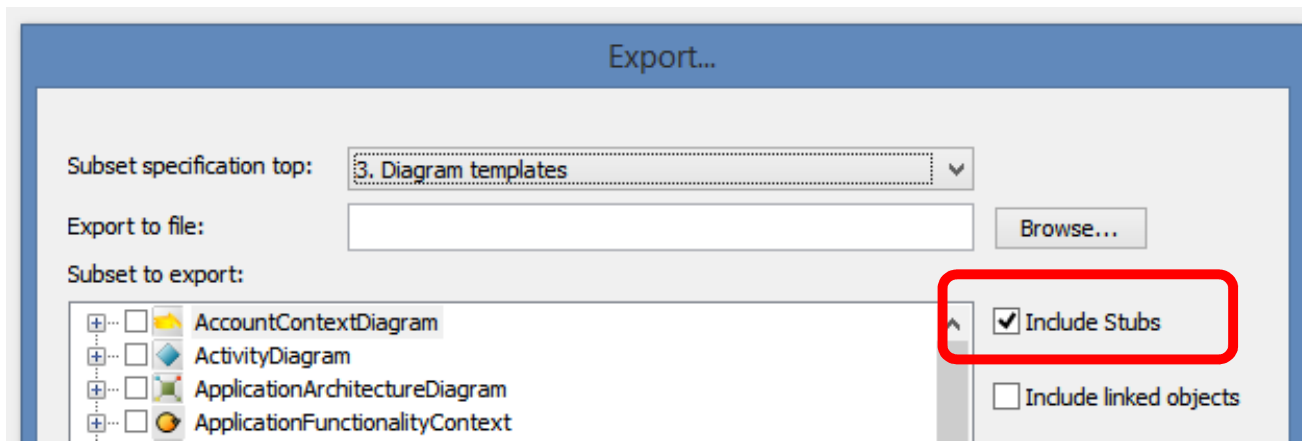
Export...

Subset specification top: 3. Diagram templates

Export to file:

Browse...

Subset to export:

AccountContextDiagram
ActivityDiagram
ApplicationArchitectureDiagram
ApplicationFunctionalityContext

Include Stubs

Include linked objects